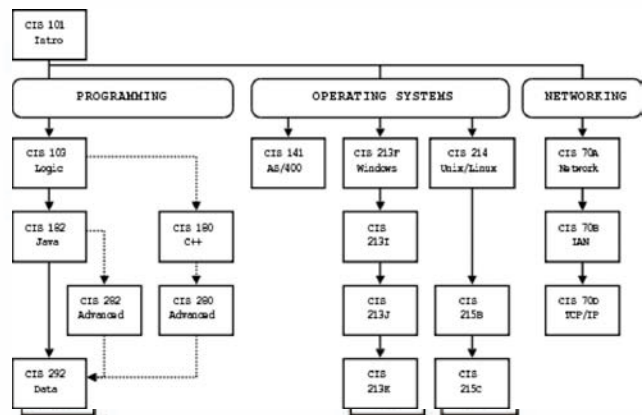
CIS 101
Intro

PROGRAMMING

OPERATING SYSTEMS

NETWORKING

CIS 103
Logic

CIS 182
Java

CIS 180
C++

CIS 282
Advanced

CIS 280
Advanced

CIS 292
Data

CIS 141
AS/400

CIS 213F
Windows

CIS
213I

CIS
213J

CIS
213K

CIS 214
Unix/Linux

CIS
215B

CIS
215C

CIS 70A
Network

CIS 70B
LAN

CIS 70D
TCP/IP